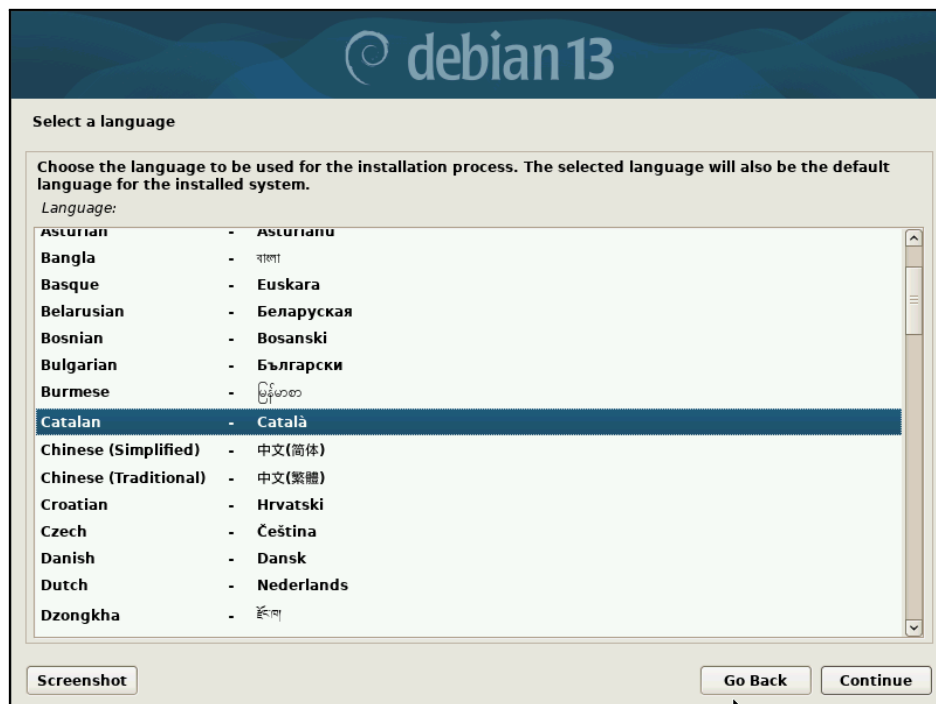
debian 13

Select a language

Choose the language to be used for the installation process. The selected language will also be the default language for the installed system.

Language:

| | | |
|---|---|---|
| Asturian | - | Asturianu |
| Bangla | - | বাংলা |
| Basque | - | Euskara |
| Belarusian | - | Беларуская |
| Bosnian | - | Bosanski |
| Bulgarian | - | Български |
| Burmese | - | မြန်မာစာ |
| Catalan | - | Català |
| Chinese (Simplified) | - | 中文(简体) |
| Chinese (Traditional) | - | 中文(繁體) |
| Croatian | - | Hrvatski |
| Czech | - | Čeština |
| Danish | - | Dansk |
| Dutch | - | Nederlands |
| Dzongkha | - | རྫོང་ཁ |

Screenshot

Go Back

Continue